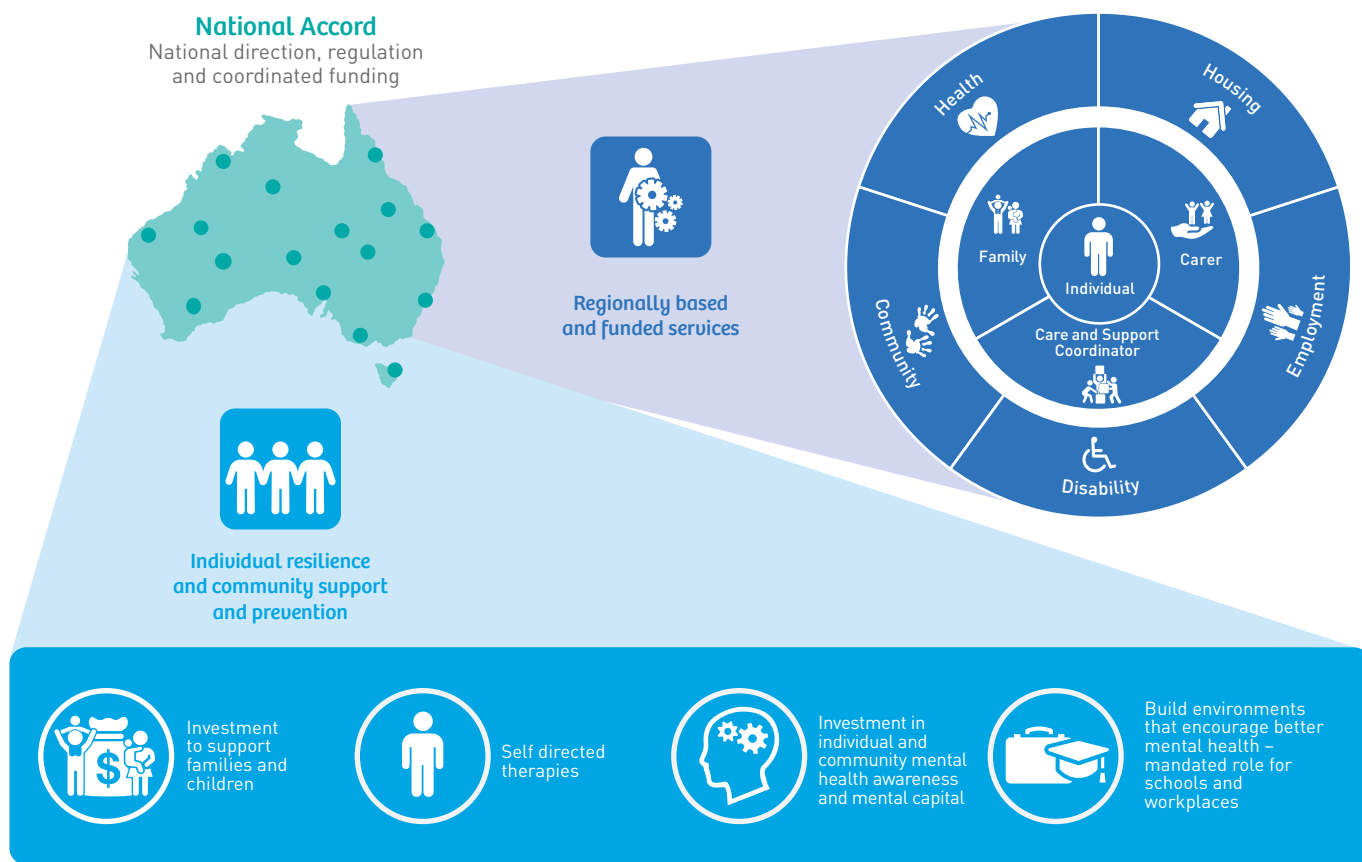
National Accord
National direction, regulation and coordinated funding

Regionally based and funded services

Health
Housing
Family
Individual
Carer
Community
Care and Support Coordinator
Employment
Disability

Individual resilience and community support and prevention

Investment to support families and children

Self directed therapies

Investment in individual and community mental health awareness and mental capital

Build environments that encourage better mental health – mandated role for schools and workplaces